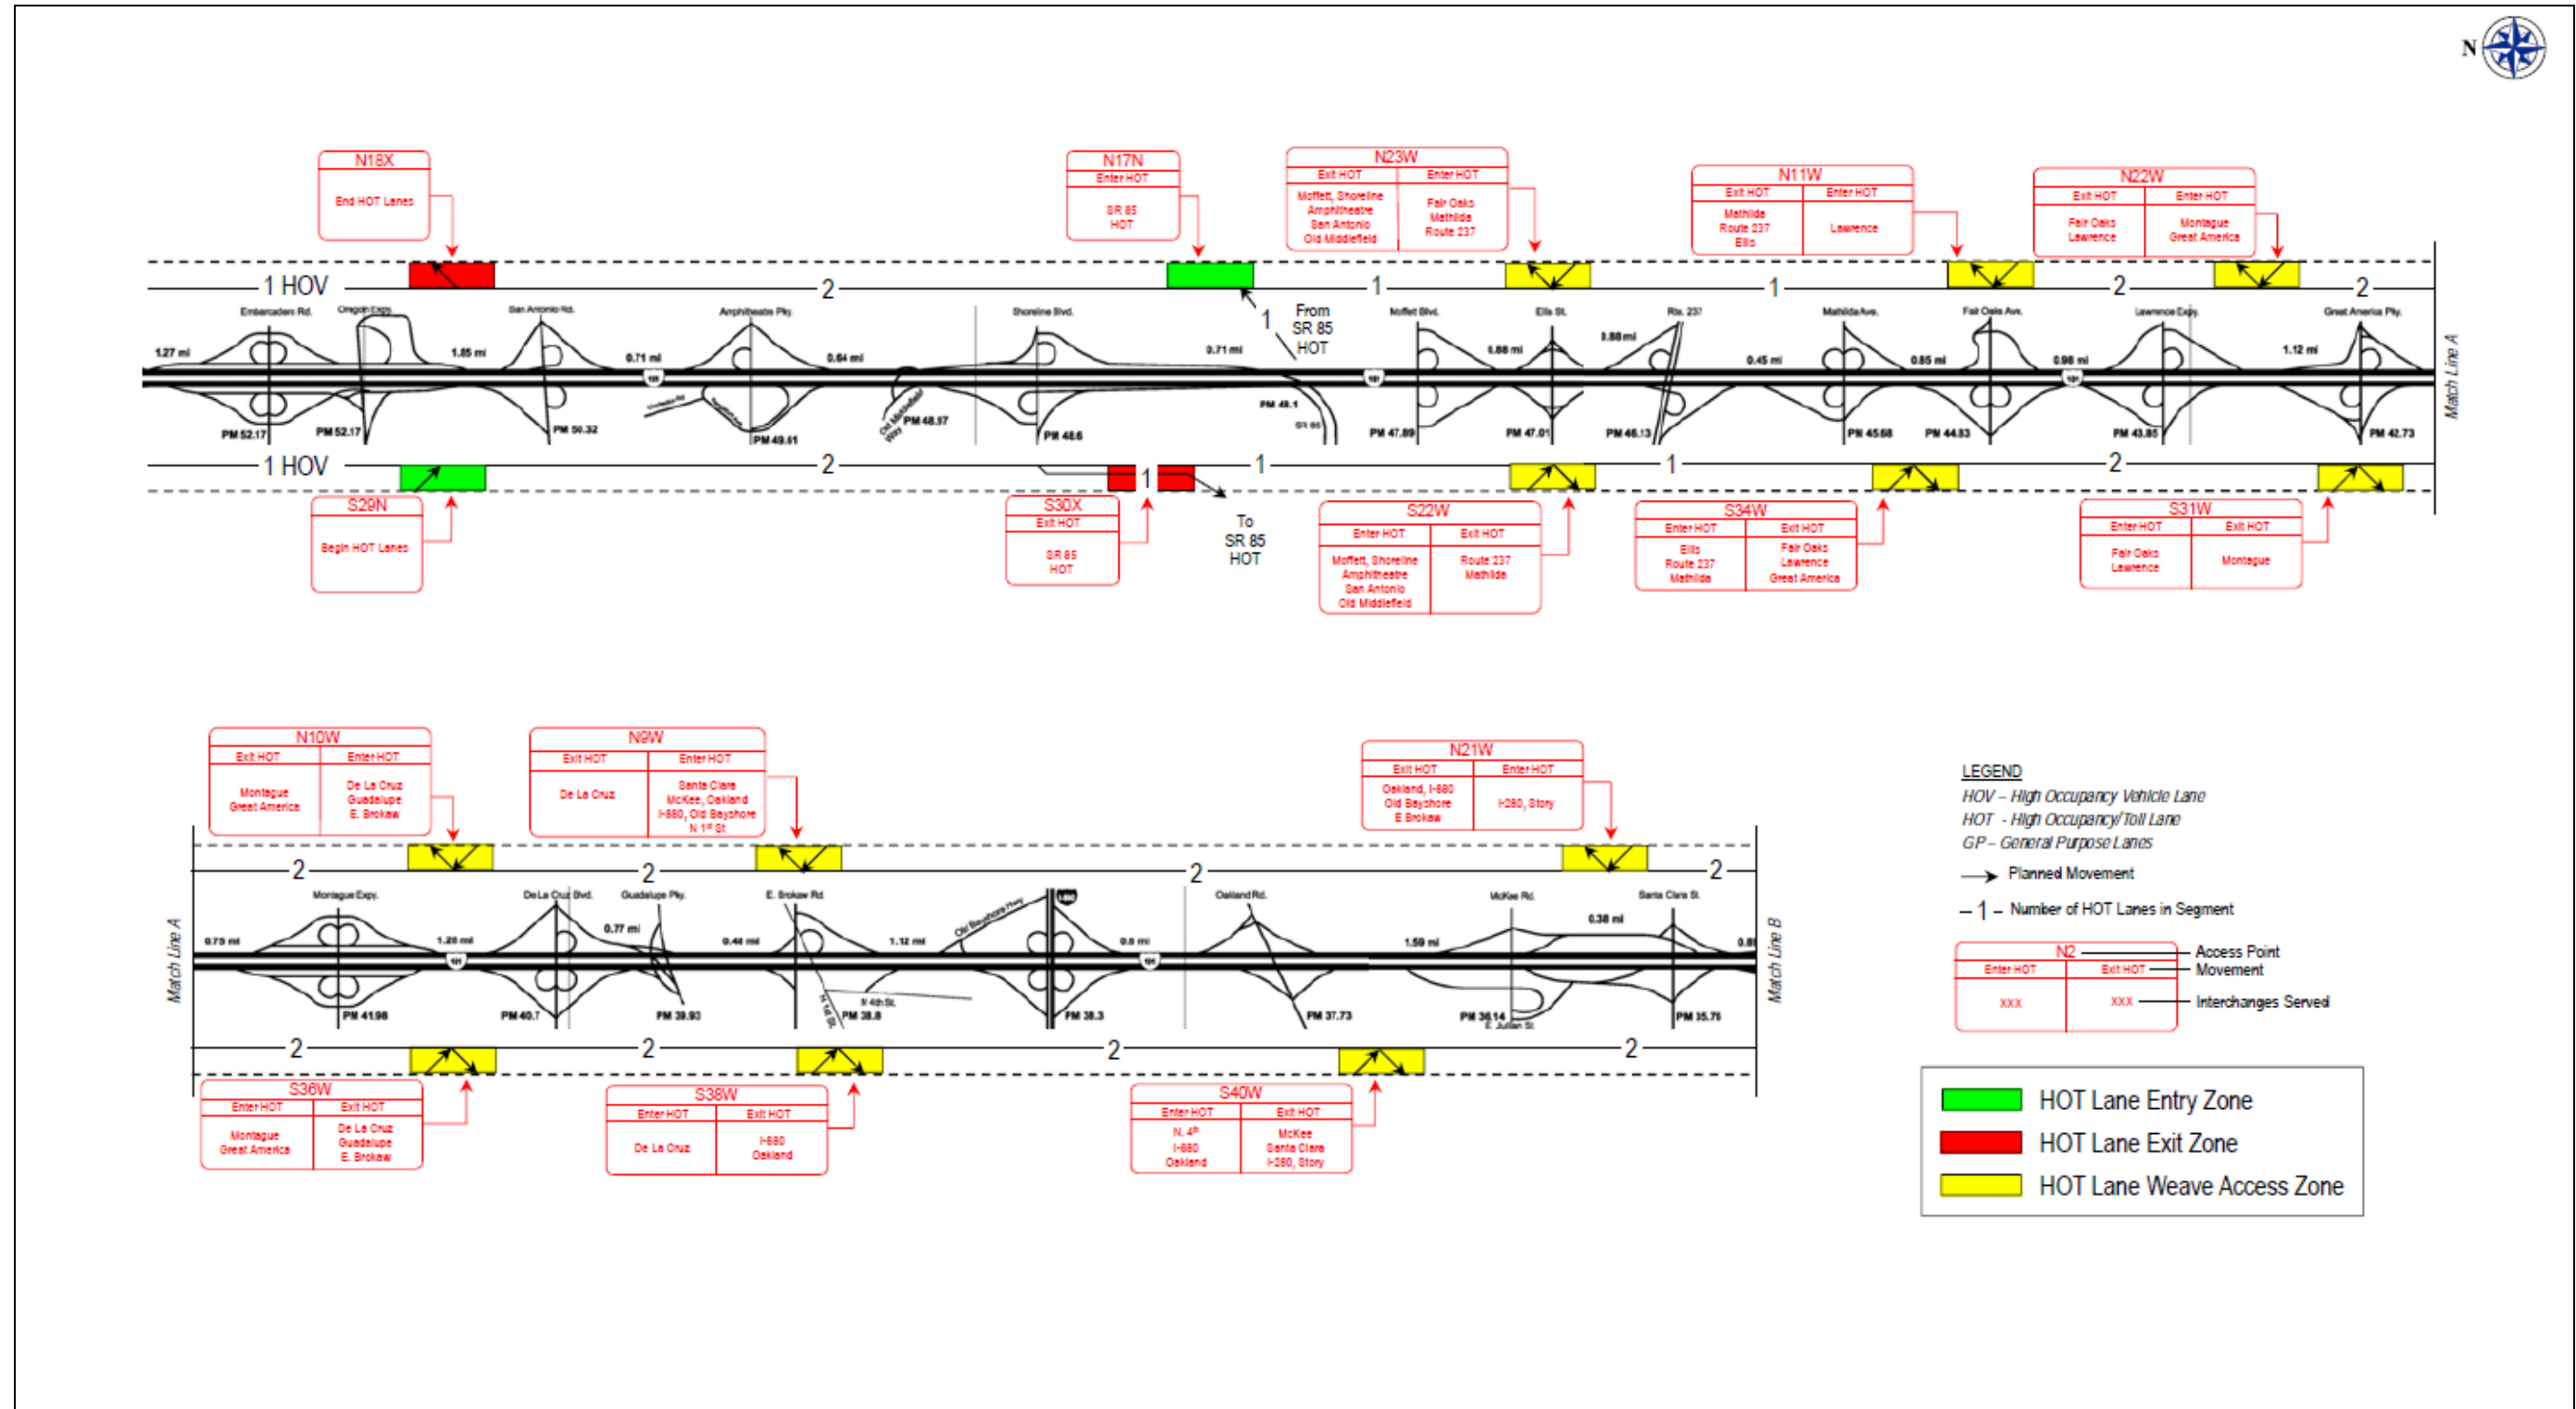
N

N18X
End HOT Lanes

N17N
Enter HOT
SR 85 HOT

N23W
| Exit HOT | Enter HOT |
|---|---|
| Moffett, Shoreline Amphitheatre San Antonio Old Middlefield | Fair Oaks Mathilda Route 237 |

N11W
| Exit HOT | Enter HOT |
|---|---|
| Mathilda Route 237 Ellis | Lawrence |

N22W
| Exit HOT | Enter HOT |
|---|---|
| Fair Oaks Lawrence | Montague Great America |

1 HOV 2 1 1 2 2

From SR 85 HOT

Embarcadero Rd. Oregon Expy. San Antonio Rd. Amphitheatre Pky. Shoreline Blvd. Moffett Blvd. Ellis St. Rte. 237 Mathilda Ave. Fair Oaks Ave. Lawrence Expy. Great America Pky.

1.27 mi 1.85 mi 0.71 mi 0.64 mi 0.71 mi 0.88 mi 0.88 mi 0.45 mi 0.85 mi 0.98 mi 1.12 mi

PM 52.17 PM 52.17 PM 50.32 PM 49.51 PM 48.57 PM 48.6 PM 48.1 PM 47.89 PM 47.01 PM 46.13 PM 45.68 PM 44.83 PM 43.85 PM 42.73

Match Line A

1 HOV 2 1 1 1 2

S29N
Begin HOT Lanes

S30X
Exit HOT
SR 85 HOT

To SR 85 HOT

S22W
| Enter HOT | Exit HOT |
|---|---|
| Moffett, Shoreline Amphitheatre San Antonio Old Middlefield | Route 237 Mathilda |

S34W
| Enter HOT | Exit HOT |
|---|---|
| Ellis Route 237 Mathilda | Fair Oaks Lawrence Great America |

S31W
| Enter HOT | Exit HOT |
|---|---|
| Fair Oaks Lawrence | Montague |

N10W
| Exit HOT | Enter HOT |
|---|---|
| Montague Great America | De La Cruz Guadalupe E. Brokaw |

N9W
| Exit HOT | Enter HOT |
|---|---|
| De La Cruz | Santa Clara McKee, Oakland I-880, Old Bayshore N 1st St |

N21W
| Exit HOT | Enter HOT |
|---|---|
| Oakland, I-880 Old Bayshore E Brokaw | I-280, Story |

2 2 2 2

Montague Expy. De La Cruz Blvd. Guadalupe Pky. E. Brokaw Rd. Old Bayshore Hwy Oakland Rd. McKee Rd. Santa Clara St.

0.73 mi 1.20 mi 0.77 mi 0.44 mi 1.12 mi 0.0 mi 1.59 mi 0.38 mi

PM 41.98 PM 40.7 PM 39.93 PM 38.8 N 4th St. N 1st St. PM 38.3 PM 37.73 PM 36.14 E. Julian St. PM 35.76

Match Line A Match Line B

2 2 2 2

S36W
| Enter HOT | Exit HOT |
|---|---|
| Montague Great America | De La Cruz Guadalupe E. Brokaw |

S38W
| Enter HOT | Exit HOT |
|---|---|
| De La Cruz | I-880 Oakland |

S40W
| Enter HOT | Exit HOT |
|---|---|
| N. 4th I-880 Oakland | McKee Santa Clara I-280, Story |

LEGEND
HOV – High Occupancy Vehicle Lane
HOT - High Occupancy/Toll Lane
GP – General Purpose Lanes
Planned Movement
– 1 – Number of HOT Lanes in Segment

N2
| Enter HOT | Exit HOT |
|---|---|
| XXX | XXX |
Access Point
Movement
Interchanges Served

HOT Lane Entry Zone
HOT Lane Exit Zone
HOT Lane Weave Access Zone